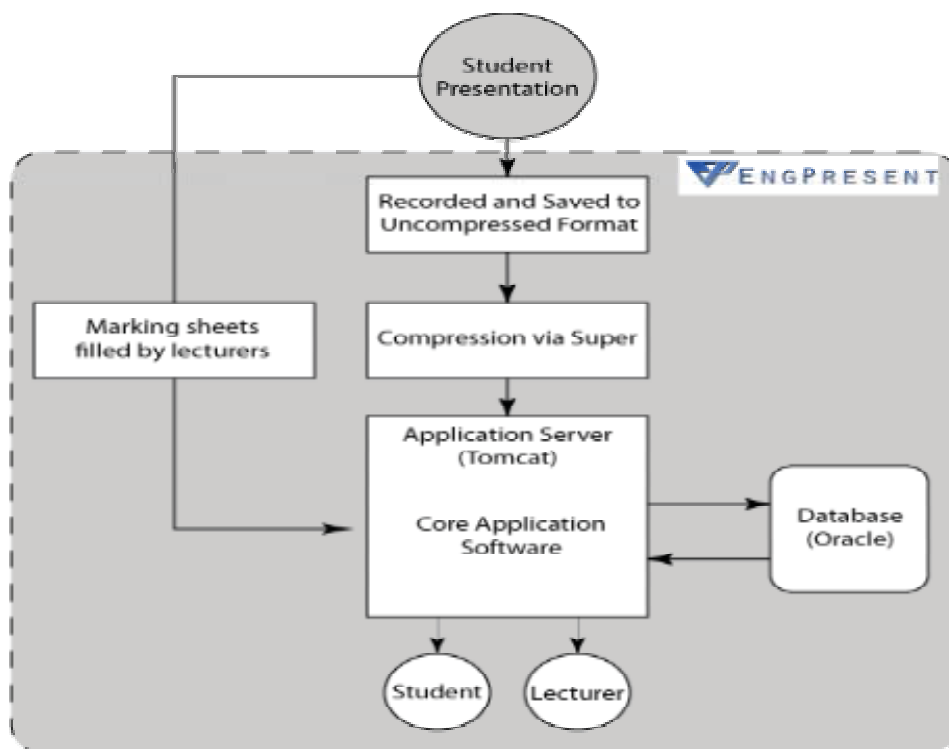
Student Presentation

ENGPRESENT

Recorded and Saved to Uncompressed Format

Marking sheets filled by lecturers

Compression via Super

Application Server (Tomcat)

Core Application Software

Database (Oracle)

Student

Lecturer